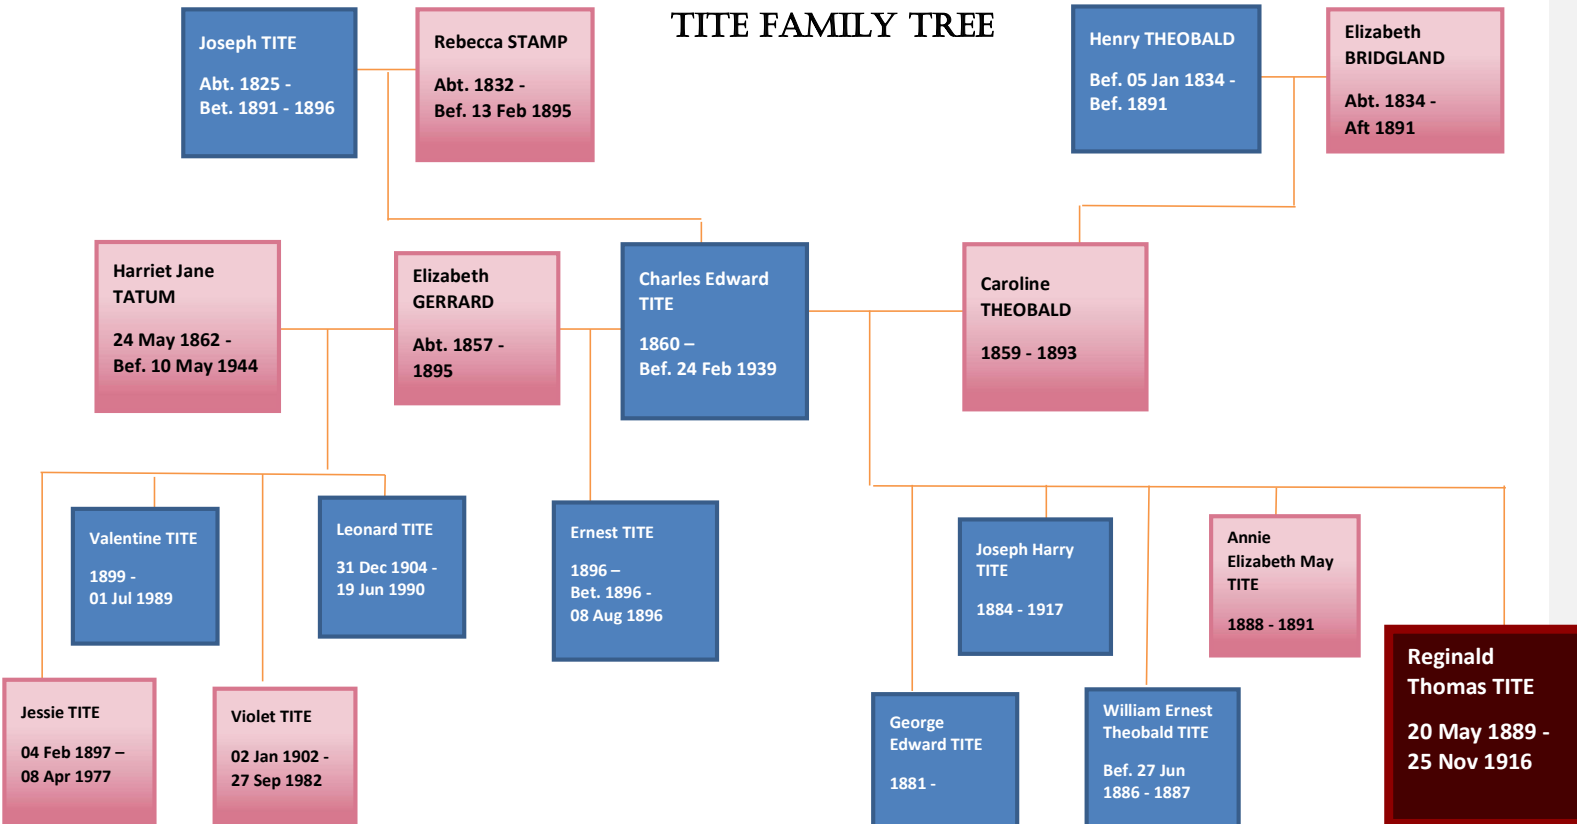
TITE FAMILY TREE

Joseph TITE

Abt. 1825 - Bet. 1891 - 1896

Rebecca STAMP

Abt. 1832 - Bef. 13 Feb 1895

Henry THEOBALD

Bef. 05 Jan 1834 - Bef. 1891

Elizabeth BRIDGLAND

Abt. 1834 - Aft 1891

Harriet Jane TATUM

24 May 1862 - Bef. 10 May 1944

Elizabeth GERRARD

Abt. 1857 - 1895

Charles Edward TITE

1860 – Bef. 24 Feb 1939

Caroline THEOBALD

1859 - 1893

Valentine TITE

1899 - 01 Jul 1989

Leonard TITE

31 Dec 1904 - 19 Jun 1990

Ernest TITE

1896 – Bet. 1896 - 08 Aug 1896

Joseph Harry TITE

1884 - 1917

Annie Elizabeth May TITE

1888 - 1891

Reginald Thomas TITE

20 May 1889 - 25 Nov 1916

Jessie TITE

04 Feb 1897 – 08 Apr 1977

Violet TITE

02 Jan 1902 - 27 Sep 1982

George Edward TITE

1881 -

William Ernest Theobald TITE

Bef. 27 Jun 1886 - 1887